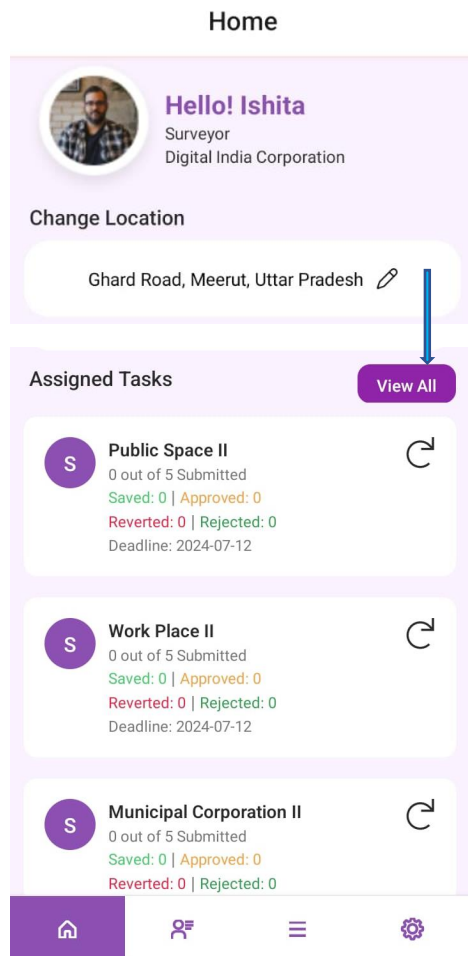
Home

Hello! Ishita
Surveyor
Digital India Corporation

Change Location

Ghard Road, Meerut, Uttar Pradesh

Assigned Tasks

View All

S
Public Space II
0 out of 5 Submitted
Saved: 0 | Approved: 0
Reverted: 0 | Rejected: 0
Deadline: 2024-07-12

S
Work Place II
0 out of 5 Submitted
Saved: 0 | Approved: 0
Reverted: 0 | Rejected: 0
Deadline: 2024-07-12

S
Municipal Corporation II
0 out of 5 Submitted
Saved: 0 | Approved: 0
Reverted: 0 | Rejected: 0